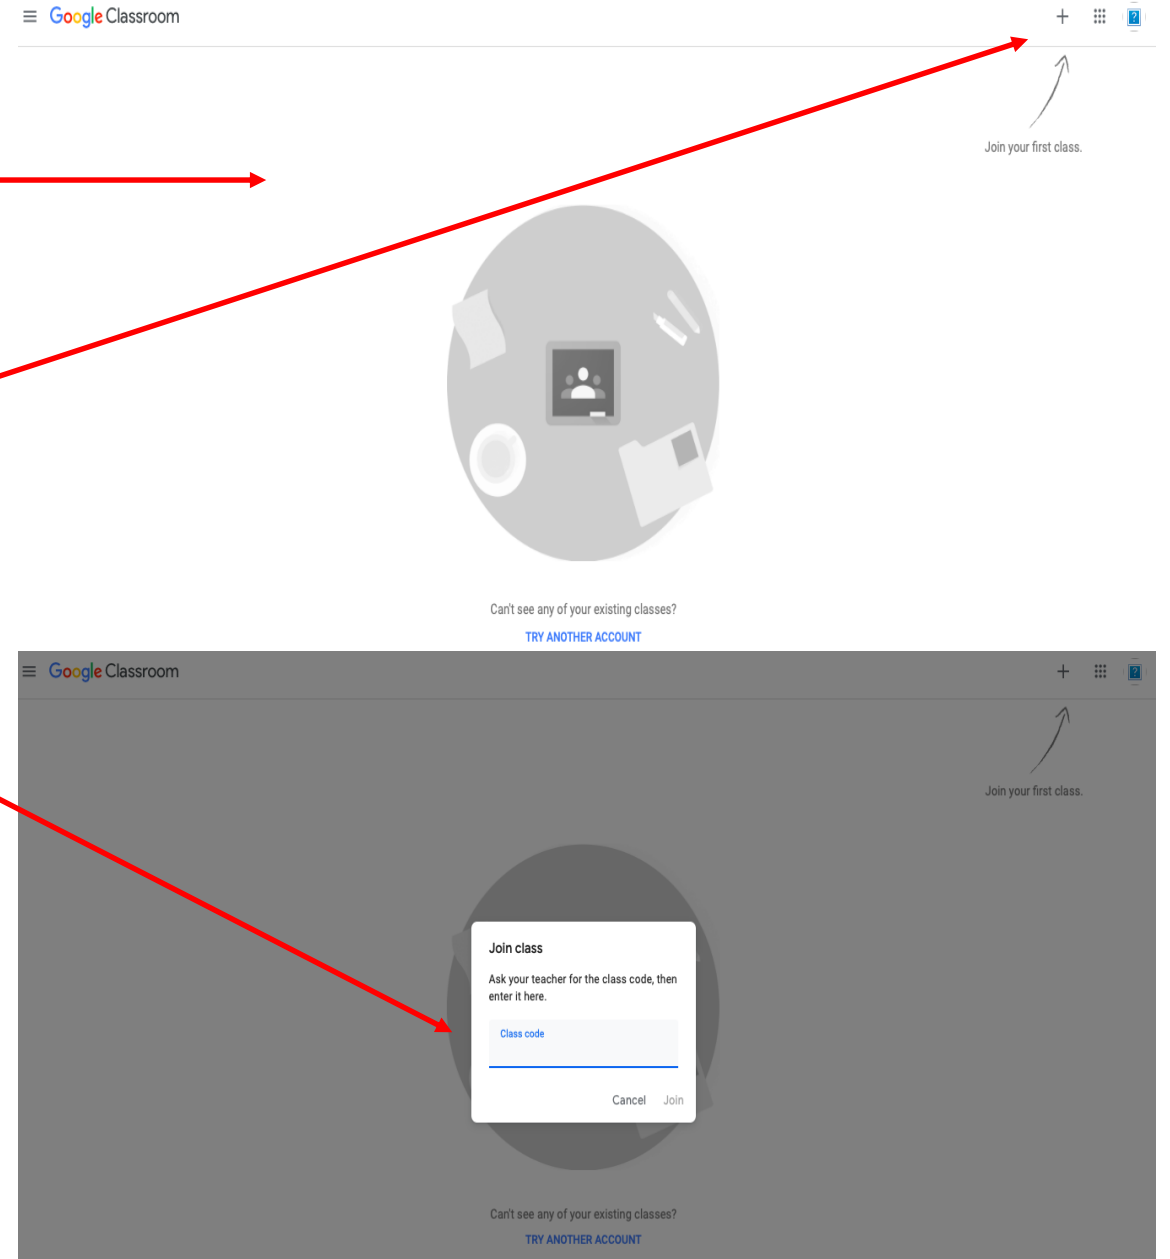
Google Classroom

Join your first class.

Can't see any of your existing classes?

TRY ANOTHER ACCOUNT

Google Classroom

Join your first class.

Join class

Ask your teacher for the class code, then enter it here.

Class code

Cancel Join

Can't see any of your existing classes?

TRY ANOTHER ACCOUNT